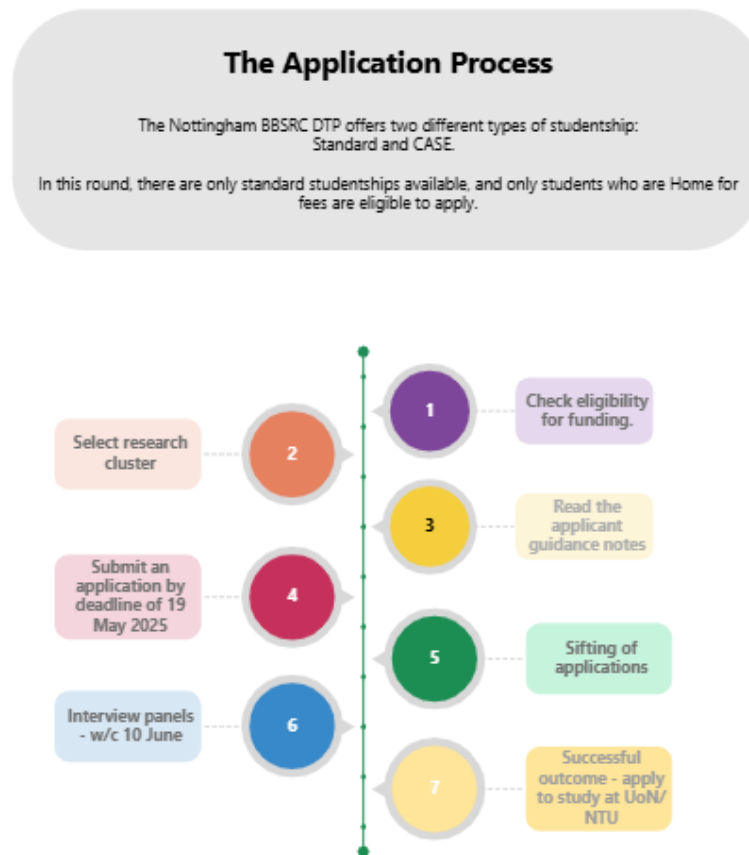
The Application Process

The Nottingham BBSRC DTP offers two different types of studentship: Standard and CASE.

In this round, there are only standard studentships available, and only students who are Home for fees are eligible to apply.

1
Check eligibility for funding.

2
Select research cluster

3
Read the applicant guidance notes

4
Submit an application by deadline of 19 May 2025

5
Sifting of applications

6
Interview panels - w/c 10 June

7
Successful outcome - apply to study at UoN/ NTU